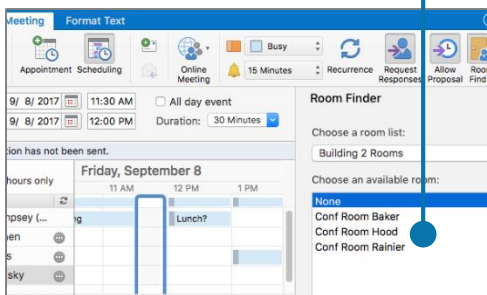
Meeting Format Text

Appointment Scheduling Online Meeting Busy 15 Minutes Recurrence Request Responses Allow Proposal Roo Find

9/ 8/ 2017 11:30 AM All day event
9/ 8/ 2017 12:00 PM Duration: 30 Minutes

tion has not been sent.

hours only
Friday, September 8
11 AM 12 PM 1 PM
psey (...
ng
Lunch?
en
s
sky

Room Finder
Choose a room list:
Building 2 Rooms
Choose an available room:
None
Conf Room Baker
Conf Room Hood
Conf Room Rainier